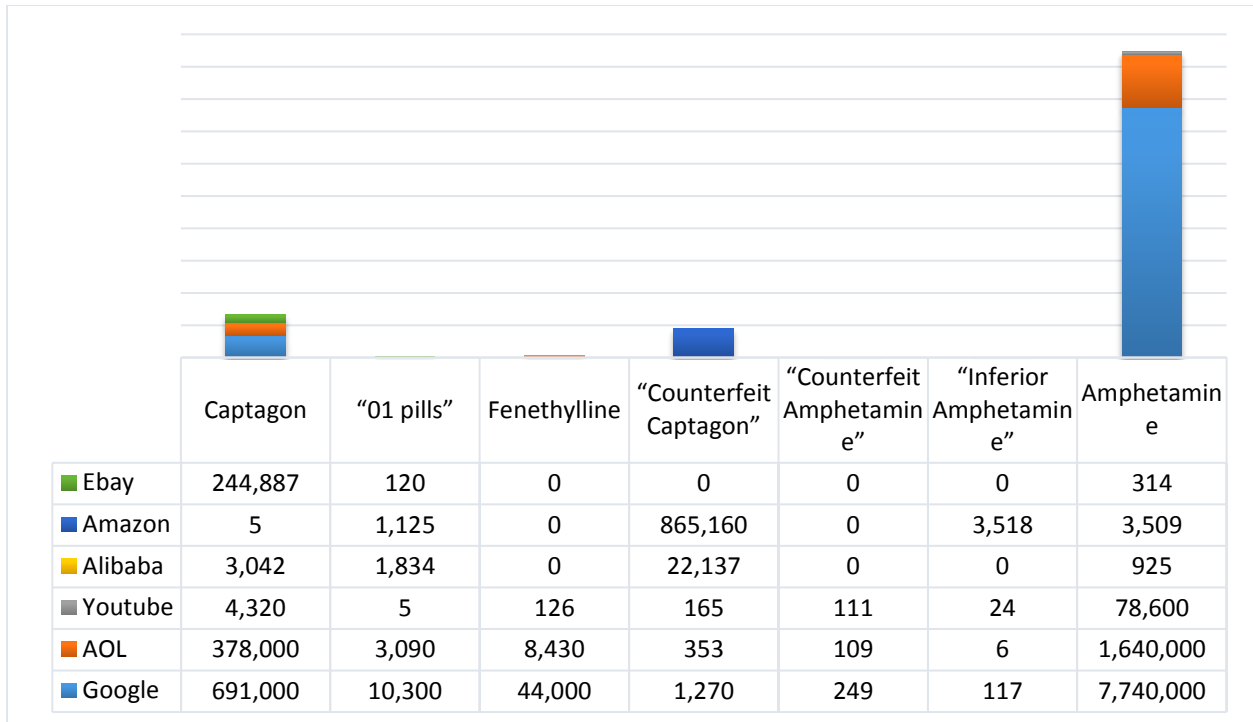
|  | Captagon | “01 pills” | Fenethylline | “Counterfeit Captagon” | “Counterfeit Amphetamine” | “Inferior Amphetamine” | Amphetamine |
|---|---|---|---|---|---|---|---|
| Ebay | 244,887 | 120 | 0 | 0 | 0 | 0 | 314 |
| Amazon | 5 | 1,125 | 0 | 865,160 | 0 | 3,518 | 3,509 |
| Alibaba | 3,042 | 1,834 | 0 | 22,137 | 0 | 0 | 925 |
| Youtube | 4,320 | 5 | 126 | 165 | 111 | 24 | 78,600 |
| AOL | 378,000 | 3,090 | 8,430 | 353 | 109 | 6 | 1,640,000 |
| Google | 691,000 | 10,300 | 44,000 | 1,270 | 249 | 117 | 7,740,000 |